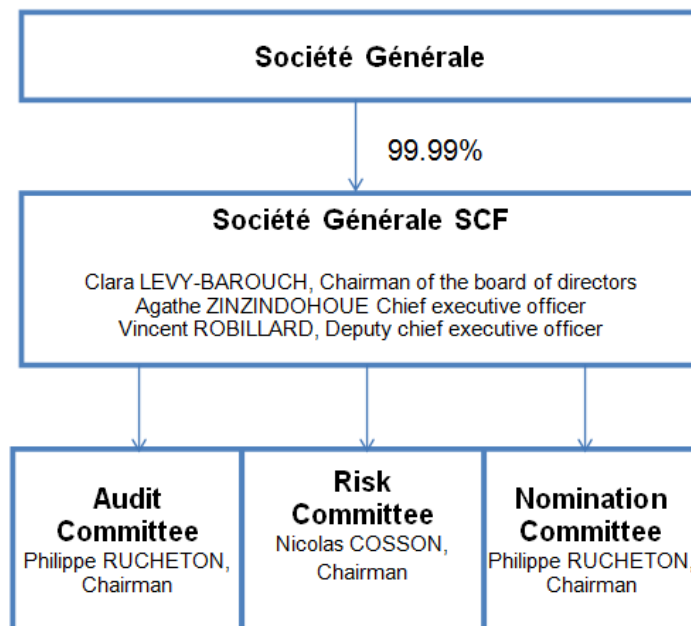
Société Générale

99.99%

Société Générale SCF

Clara LEVY-BAROUCH, Chairman of the board of directors
Agathe ZINZINDOHOUE Chief executive officer
Vincent ROBILLARD, Deputy chief executive officer

Audit Committee
Philippe RUCHETON, Chairman

Risk Committee
Nicolas COSSON, Chairman

Nomination Committee
Philippe RUCHETON, Chairman